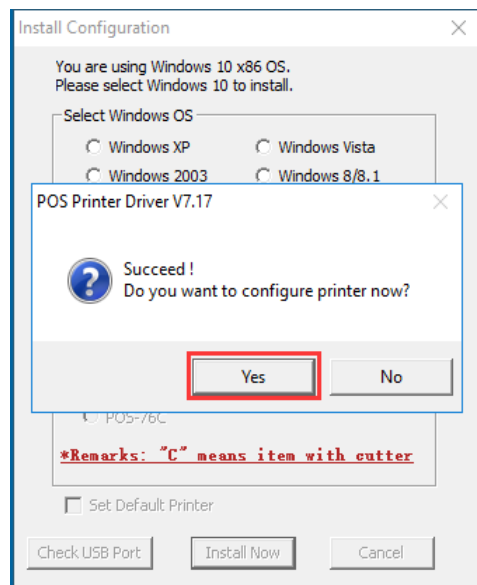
Install Configuration ×

You are using Windows 10 x86 OS.
Please select Windows 10 to install.

Select Windows OS

Windows XP
Windows Vista
Windows 2003
Windows 8/8.1

POS Printer Driver V7.17 ×

Succeed !
Do you want to configure printer now?

Yes
No

POS-76C

*Remarks: "C" means item with cutter

Set Default Printer

Check USB Port
Install Now
Cancel